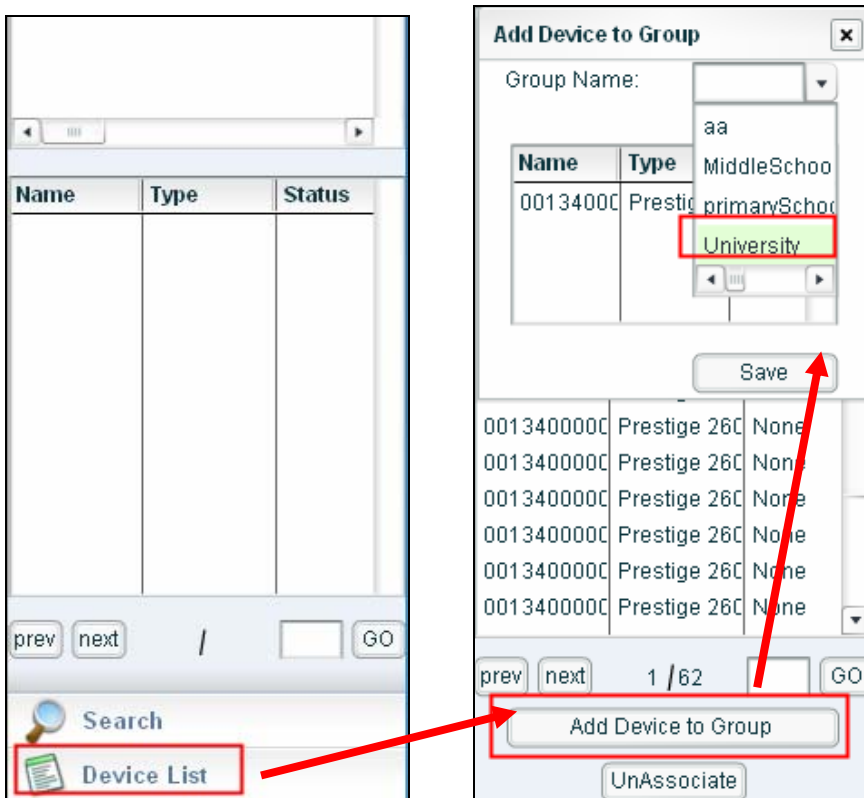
| Name | Type | Status |
|---|---|---|

prev next / GO

Search

Device List

Add Device to Group

Group Name:

aa
MiddleSchoo
primarySchoo
University

| Name | Type |
|---|---|
| 00134000 | Prestig |

Save

| | | |
|---|---|---|
| 0013400000 | Prestige 260 | None |
| 0013400000 | Prestige 260 | None |
| 0013400000 | Prestige 260 | None |
| 0013400000 | Prestige 260 | None |
| 0013400000 | Prestige 260 | None |
| 0013400000 | Prestige 260 | None |

prev next 1 / 62 GO

Add Device to Group

UnAssociate